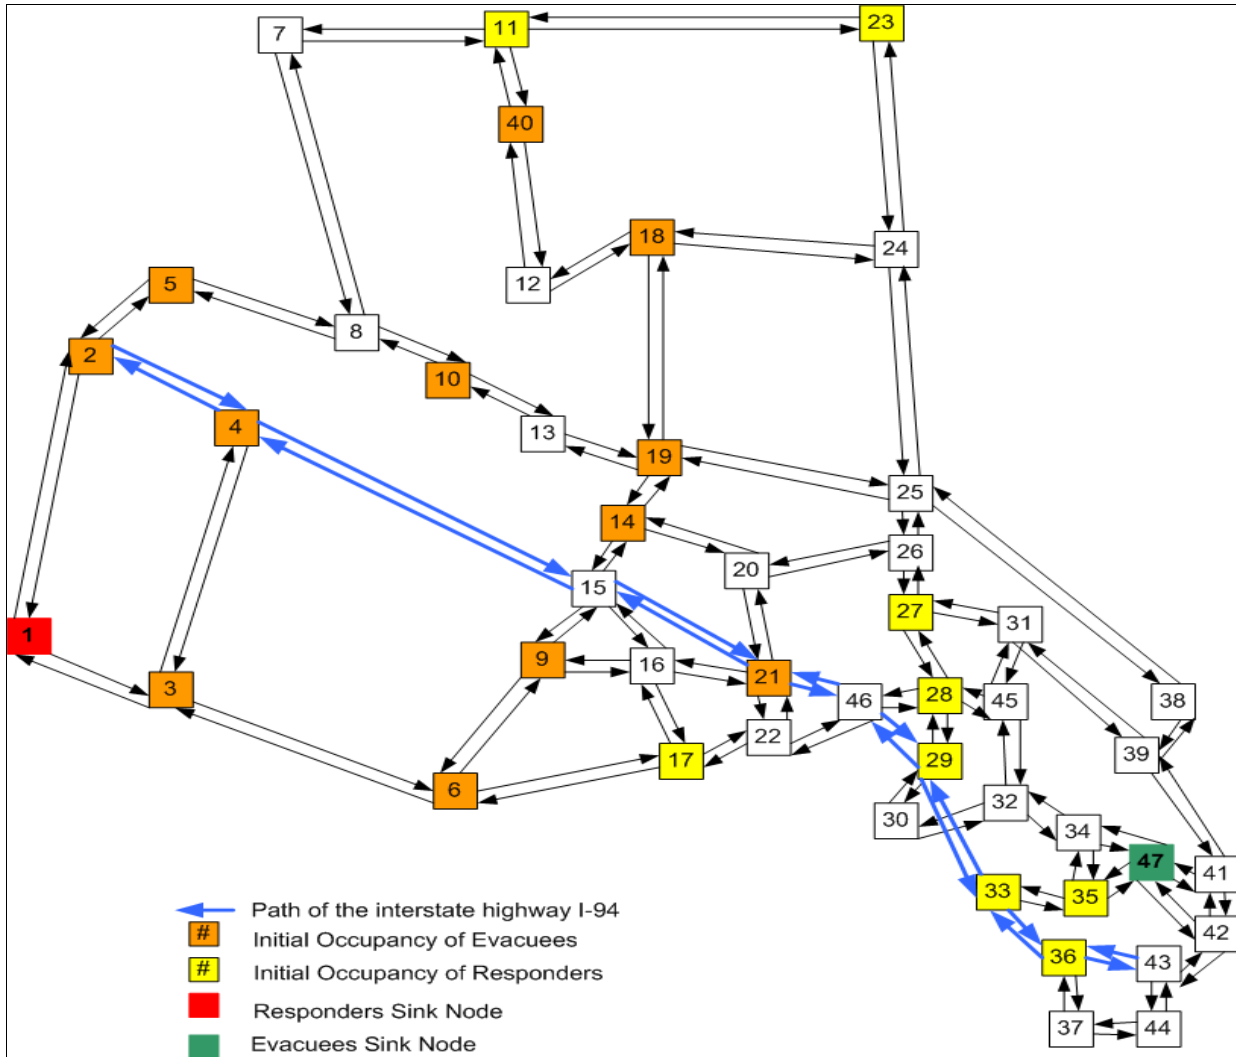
7
11
23
40
18
24
12
5
8
2
10
4
13
19
25
14
26
20
15
27
31
1
9
16
21
46
28
45
38
3
22
39
17
29
6
32
30
34
47
41
35
33
42
36
43
37
44

Path of the interstate highway I-94
# Initial Occupancy of Evacuees
# Initial Occupancy of Responders
Responders Sink Node
Evacuees Sink Node